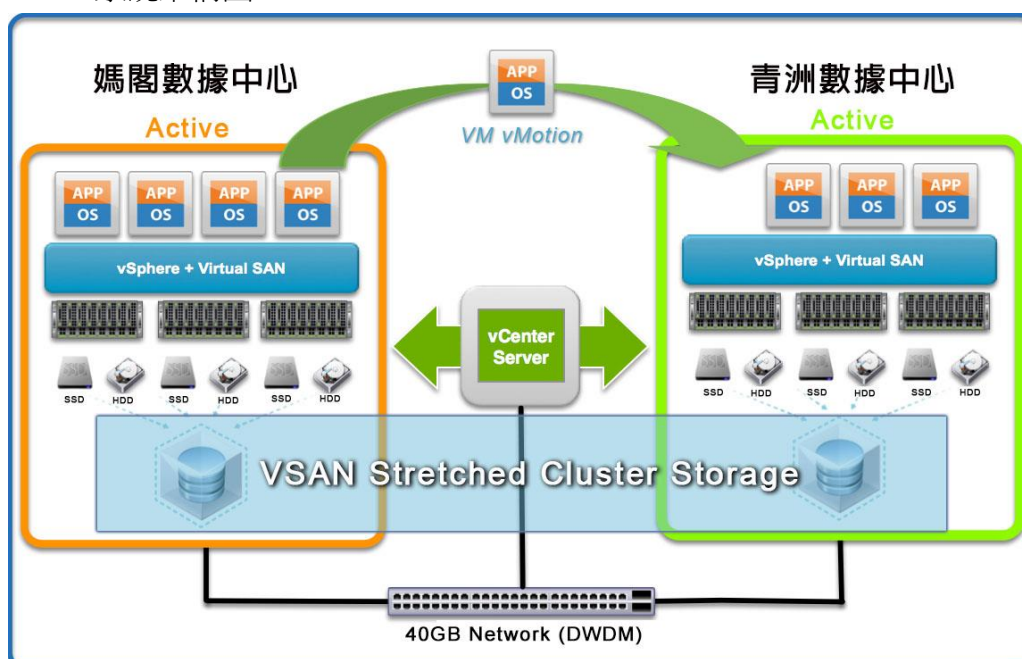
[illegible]

媽閣數據中心

Active

APP
OS

VM vMotion

青洲數據中心

Active

APP
OS

APP
OS

APP
OS

APP
OS

APP
OS

APP
OS

APP
OS

vSphere + Virtual SAN

vSphere + Virtual SAN

vCenter Server

SSD HDD SSD HDD SSD HDD

SSD HDD SSD HDD SSD HDD

VSAN Stretched Cluster Storage

40GB Network (DWDM)